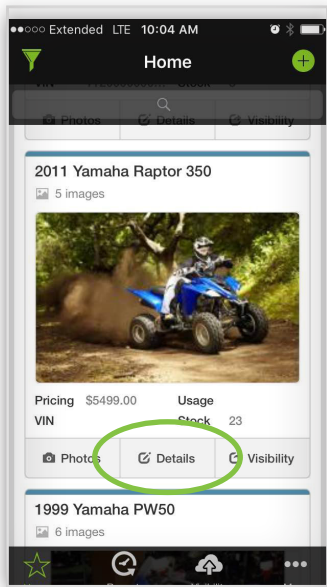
●●○○○ Extended LTE 10:04 AM

Home

VIN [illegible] Stock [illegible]

Photos Details Visibility

2011 Yamaha Raptor 350

5 images

Pricing $5499.00 Usage

VIN Stock 23

Photos Details Visibility

1999 Yamaha PW50

6 images